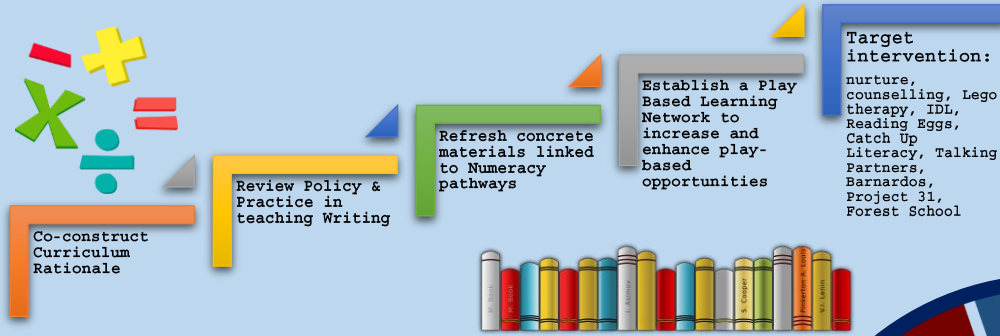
Co-construct Curriculum Rationale

Review Policy & Practice in teaching Writing

Refresh concrete materials linked to Numeracy pathways

Establish a Play Based Learning Network to increase and enhance play-based opportunities

Target intervention:

nurture, counselling, Lego therapy, IDL, Reading Eggs, Catch Up Literacy, Talking Partners, Barnardos, Project 31, Forest School

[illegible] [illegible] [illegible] S. Cooper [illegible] V.I. Lenin